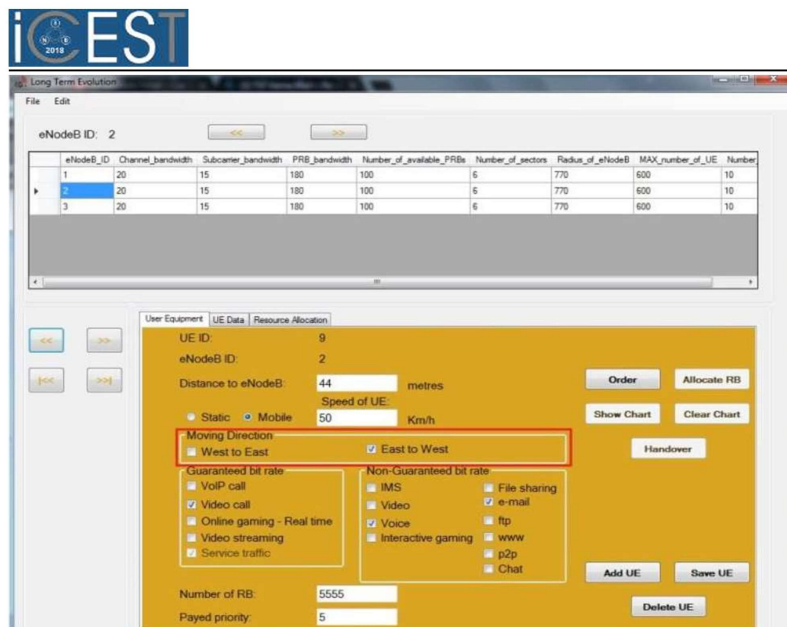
iCEST 2018

Long Term Evolution

File Edit

eNodeB ID: 2

<< >>

| | eNodeB_ID | Channel_bandwidth | Subcarrier_bandwidth | PRB_bandwidth | Number_of_available_PRBs | Number_of_sectors | Radius_of_eNodeB | MAX_number_of_UE | Number |
|---|---|---|---|---|---|---|---|---|---|
| | 1 | 20 | 15 | 180 | 100 | 6 | 770 | 600 | 10 |
| ▸ | 2 | 20 | 15 | 180 | 100 | 6 | 770 | 600 | 10 |
| | 3 | 20 | 15 | 180 | 100 | 6 | 770 | 600 | 10 |

<< >>

|<< >>|

User Equipment UE Data Resource Allocation

UE ID: 9

eNodeB ID: 2

Distance to eNodeB: 44 metres

Speed of UE:

Static Mobile 50 Km/h

Moving Direction

West to East

East to West

Guaranteed bit rate

VoIP call

Video call

Online gaming - Real time

Video streaming

Service traffic

Non-Guaranteed bit rate

IMS

Video

Voice

Interactive gaming

File sharing

e-mail

ftp

www

p2p

Chat

Order

Allocate RB

Show Chart

Clear Chart

Handover

Add UE

Save UE

Delete UE

Number of RB: 5555

Payed priority: 5